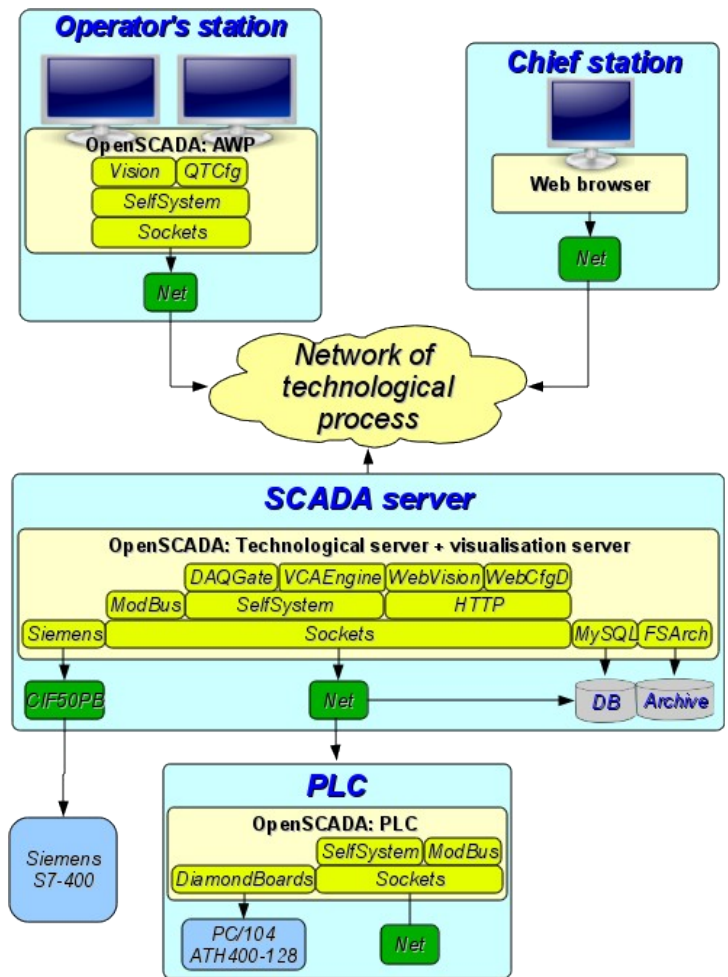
Operator's station

OpenSCADA: AWP

Vision

QTCfg

SelfSystem

Sockets

Net

Chief station

Web browser

Net

Network of technological process

SCADA server

OpenSCADA: Technological server + visualisation server

DAQGate

VCAEngine

WebVision

WebCfgD

ModBus

SelfSystem

HTTP

Siemens

Sockets

MySQL

FSArch

CIF50PB

Net

DB

Archive

PLC

OpenSCADA: PLC

SelfSystem

ModBus

DiamondBoards

Sockets

Siemens S7-400

PC/104 ATH400-128

Net